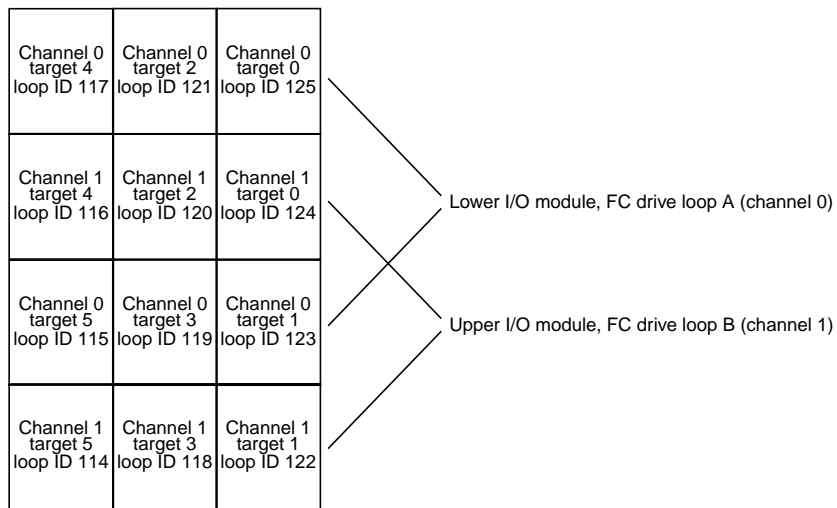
| | | |
|---|---|---|
| Channel 0 target 4 loop ID 117 | Channel 0 target 2 loop ID 121 | Channel 0 target 0 loop ID 125 |
| Channel 1 target 4 loop ID 116 | Channel 1 target 2 loop ID 120 | Channel 1 target 0 loop ID 124 |
| Channel 0 target 5 loop ID 115 | Channel 0 target 3 loop ID 119 | Channel 0 target 1 loop ID 123 |
| Channel 1 target 5 loop ID 114 | Channel 1 target 3 loop ID 118 | Channel 1 target 1 loop ID 122 |

Lower I/O module, FC drive loop A (channel 0)

Upper I/O module, FC drive loop B (channel 1)